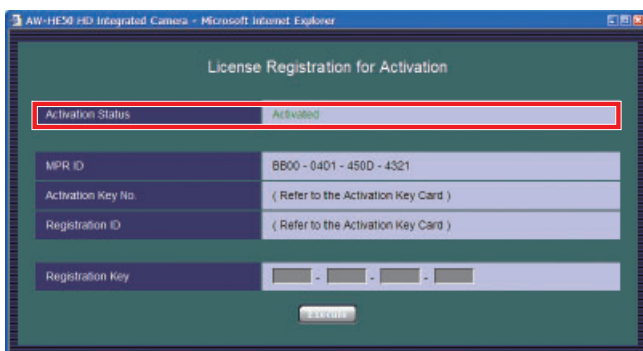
AW-HE50 HD Integrated Camera - Microsoft Internet Explorer

License Registration for Activation

| Activation Status | Activated |
|---|---|

| MPR ID | BB00 - 0401 - 450D - 4321 |
|---|---|
| Activation Key No. | ( Refer to the Activation Key Card ) |
| Registration ID | ( Refer to the Activation Key Card ) |

| Registration Key | - - - |
|---|---|

Execute